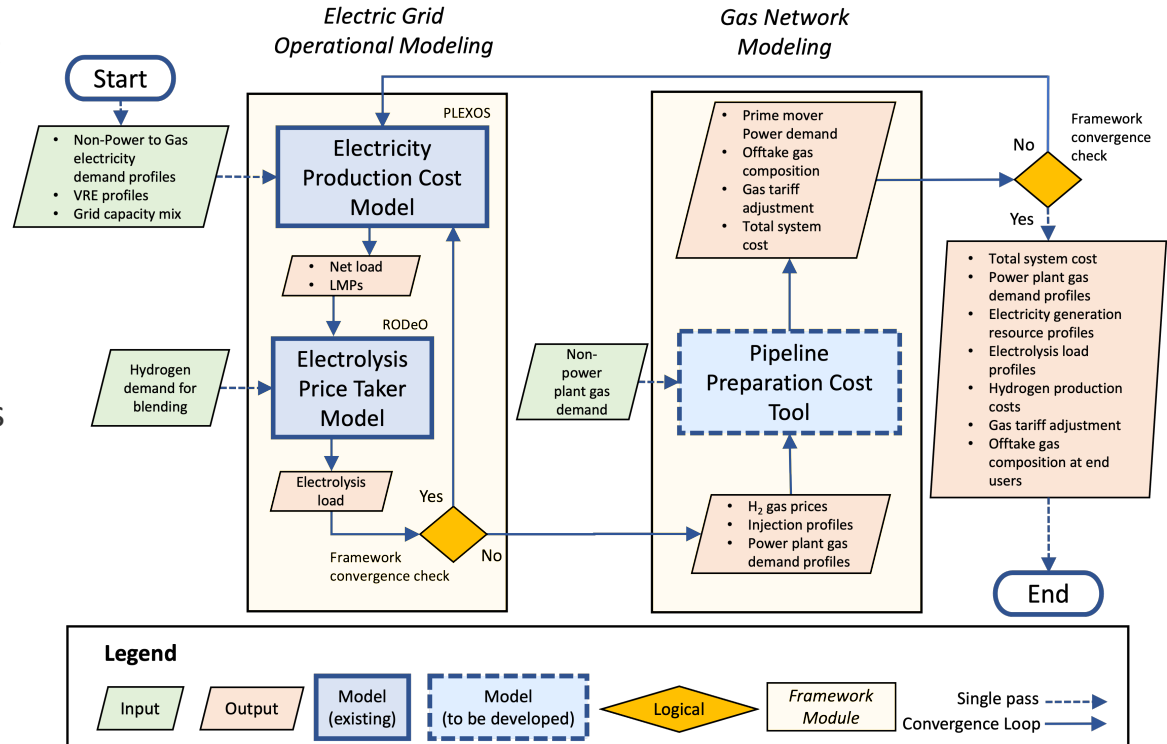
Electric Grid Operational Modeling

Gas Network Modeling

Start

• Non-Power to Gas electricity demand profiles
• VRE profiles
• Grid capacity mix

PLEXOS

Electricity Production Cost Model

• Net load
• LMPs

RODeO

Hydrogen demand for blending

Electrolysis Price Taker Model

Electrolysis load

Yes

Framework convergence check

No

• Prime mover Power demand
• Offtake gas composition
• Gas tariff adjustment
• Total system cost

Non-power plant gas demand

Pipeline Preparation Cost Tool

• $H_2$ gas prices
• Injection profiles
• Power plant gas demand profiles

No

Framework convergence check

Yes

• Total system cost
• Power plant gas demand profiles
• Electricity generation resource profiles
• Electrolysis load profiles
• Hydrogen production costs
• Gas tariff adjustment
• Offtake gas composition at end users

End

Legend

Input

Output

Model (existing)

Model (to be developed)

Logical

Framework Module

Single pass

Convergence Loop